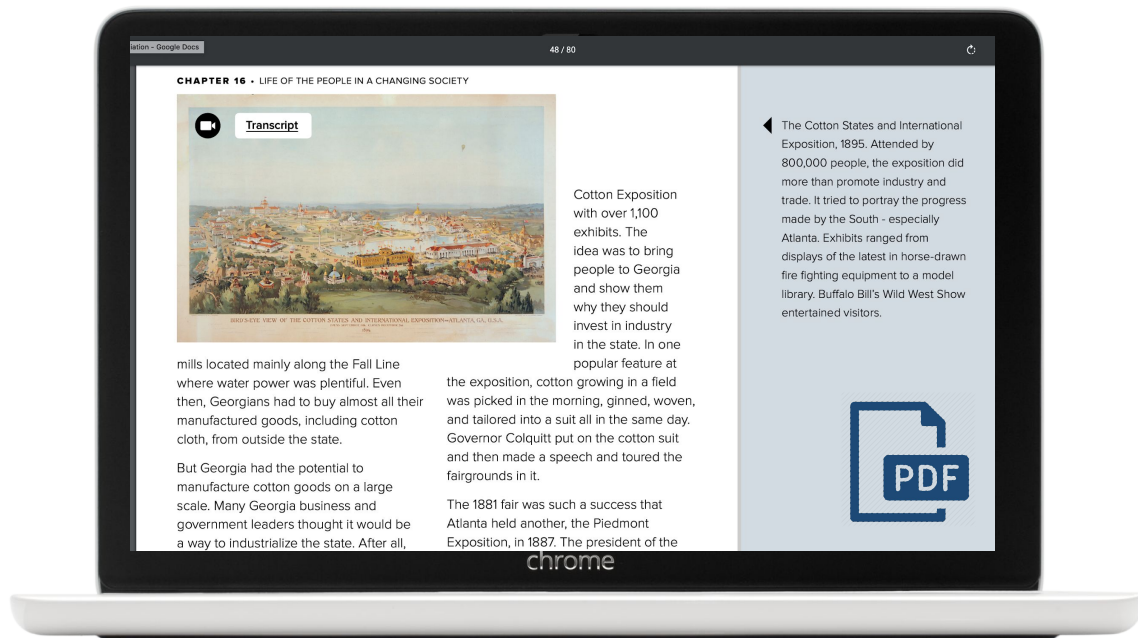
ilation - Google Docs

48 / 80

CHAPTER 16 • LIFE OF THE PEOPLE IN A CHANGING SOCIETY

Transcript

BIRD'S-EYE VIEW OF THE COTTON STATES AND INTERNATIONAL EXPOSITION—ATLANTA, GA, U.S.A.

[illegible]

mills located mainly along the Fall Line where water power was plentiful. Even then, Georgians had to buy almost all their manufactured goods, including cotton cloth, from outside the state.

But Georgia had the potential to manufacture cotton goods on a large scale. Many Georgia business and government leaders thought it would be a way to industrialize the state. After all,

Cotton Exposition with over 1,100 exhibits. The idea was to bring people to Georgia and show them why they should invest in industry in the state. In one popular feature at the exposition, cotton growing in a field was picked in the morning, ginned, woven, and tailored into a suit all in the same day. Governor Colquitt put on the cotton suit and then made a speech and toured the fairgrounds in it.

The 1881 fair was such a success that Atlanta held another, the Piedmont Exposition, in 1887. The president of the

The Cotton States and International Exposition, 1895. Attended by 800,000 people, the exposition did more than promote industry and trade. It tried to portray the progress made by the South - especially Atlanta. Exhibits ranged from displays of the latest in horse-drawn fire fighting equipment to a model library. Buffalo Bill's Wild West Show entertained visitors.

PDF

chrome